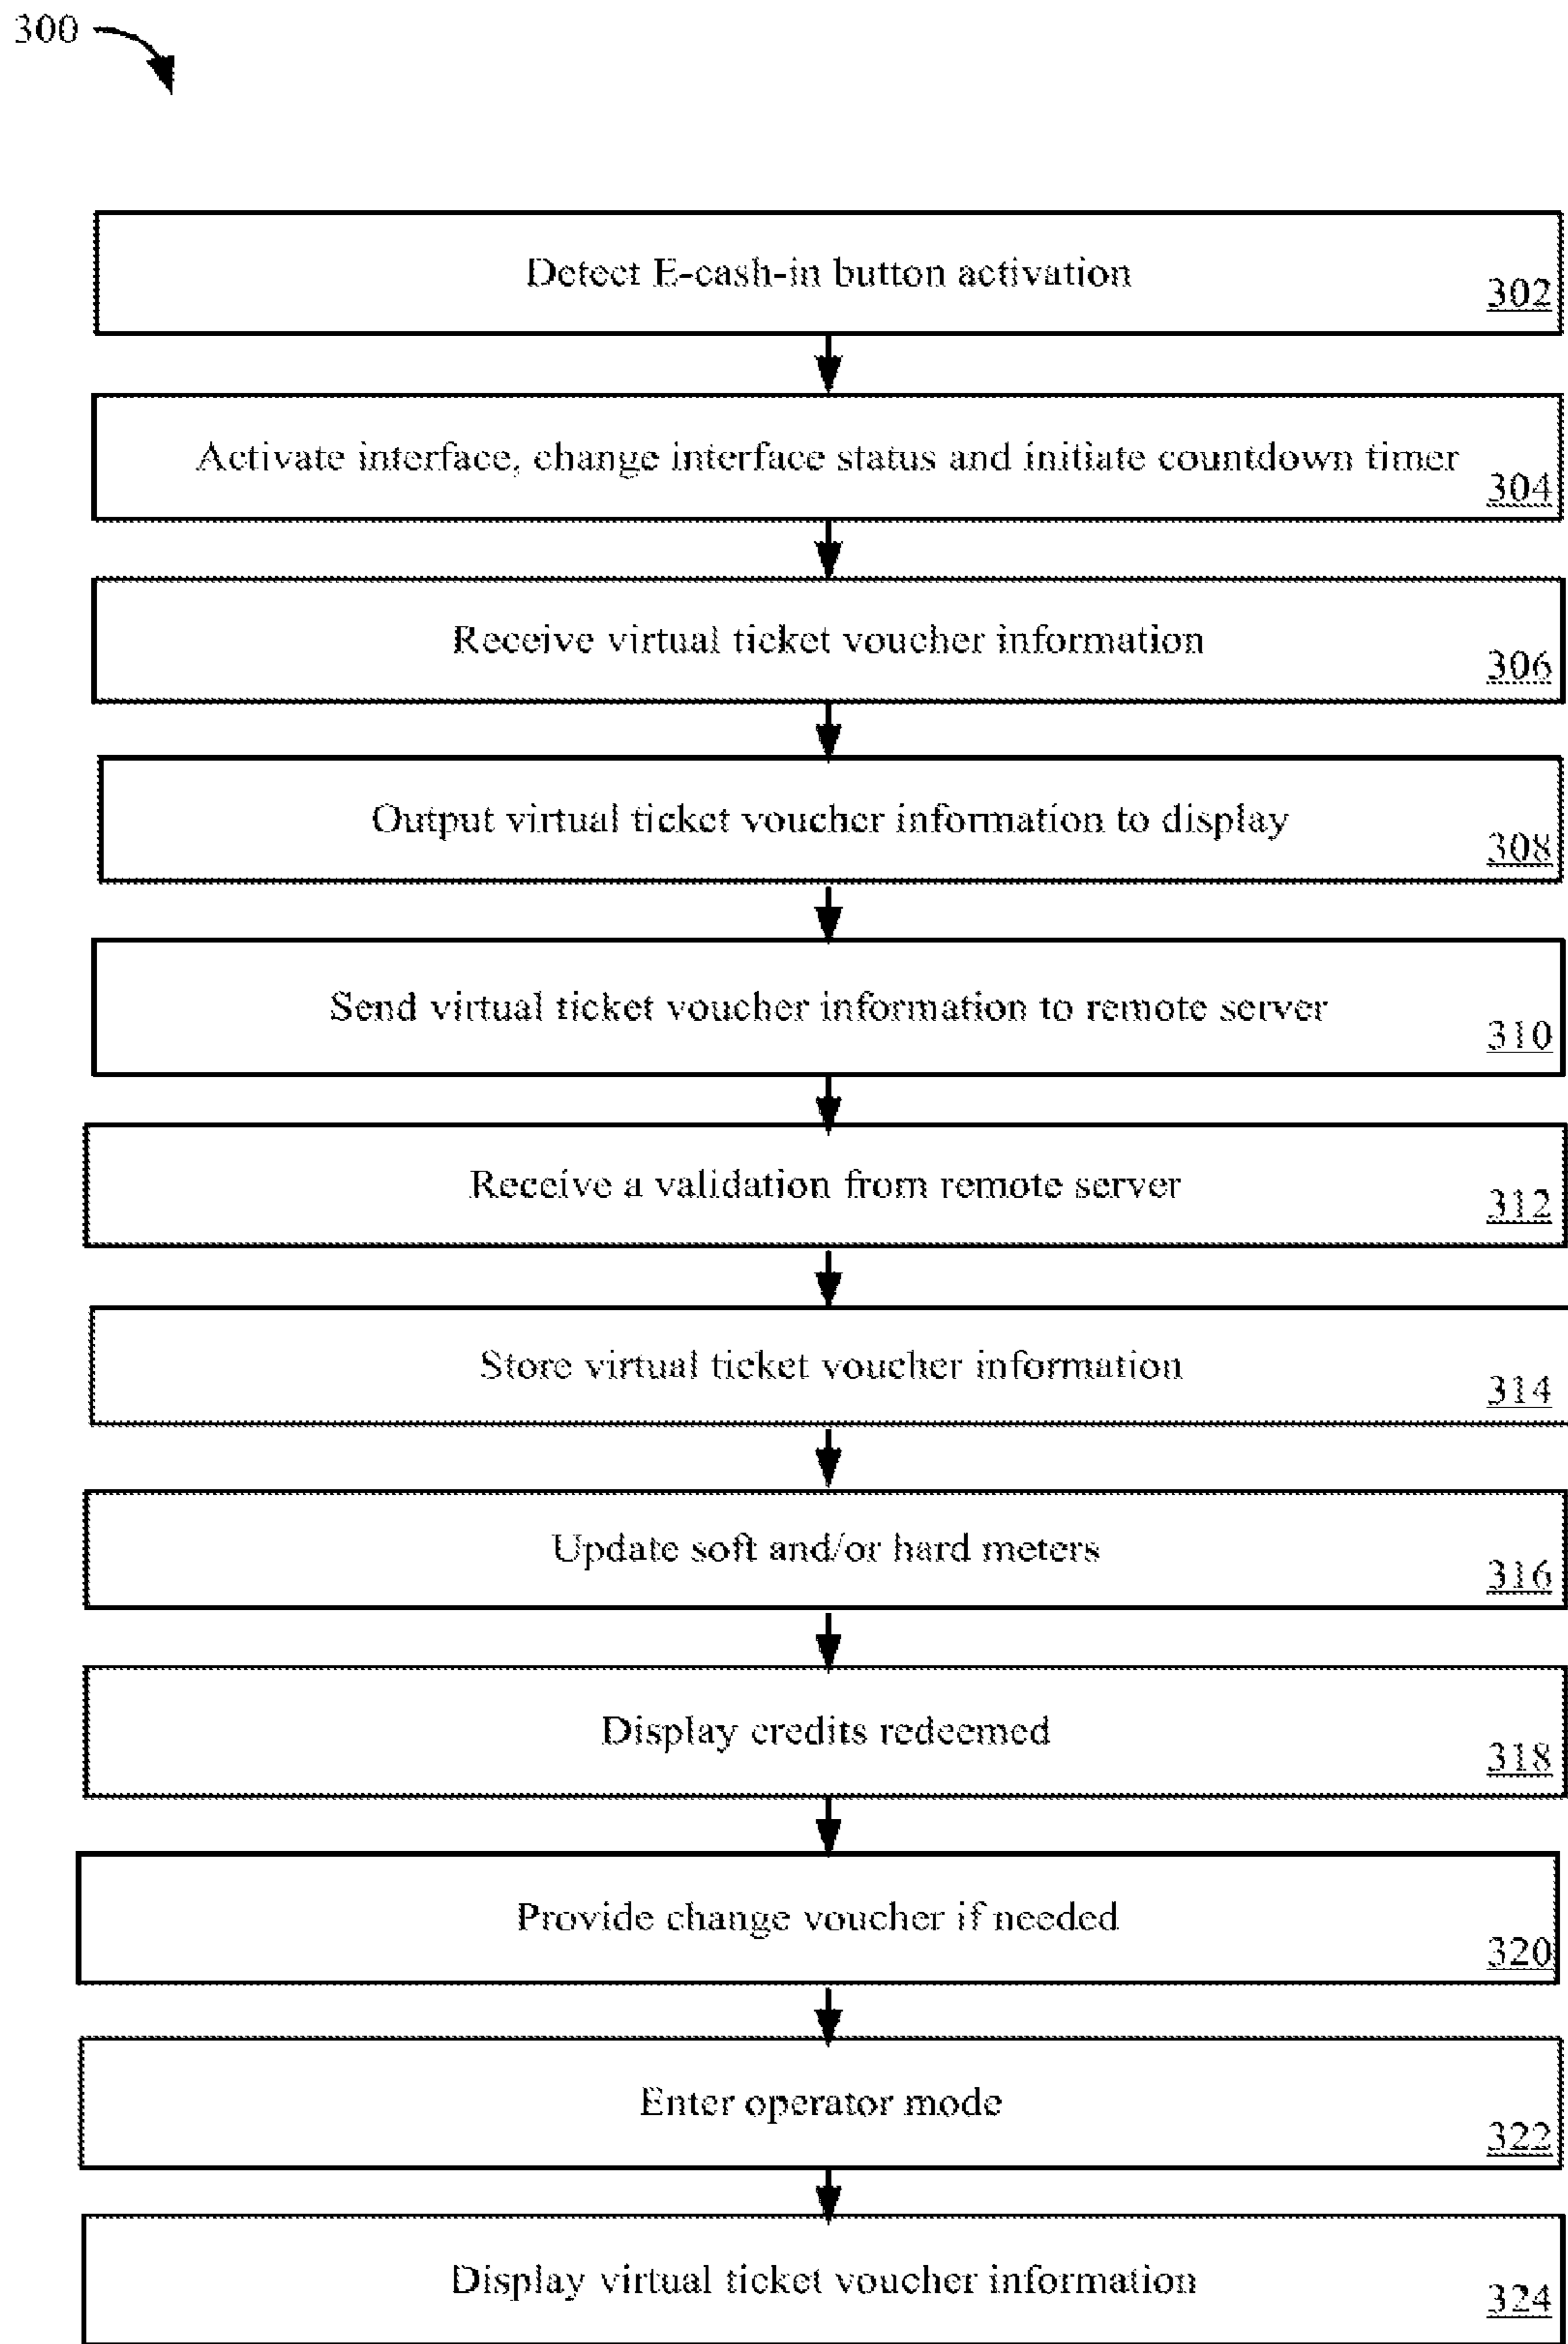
300

Detect E-cash-in button activation
302

Activate interface, change interface status and initiate countdown timer
304

Receive virtual ticket voucher information
306

Output virtual ticket voucher information to display
308

Send virtual ticket voucher information to remote server
310

Receive a validation from remote server
312

Store virtual ticket voucher information
314

Update soft and/or hard meters
316

Display credits redeemed
318

Provide change voucher if needed
320

Enter operator mode
322

Display virtual ticket voucher information
324